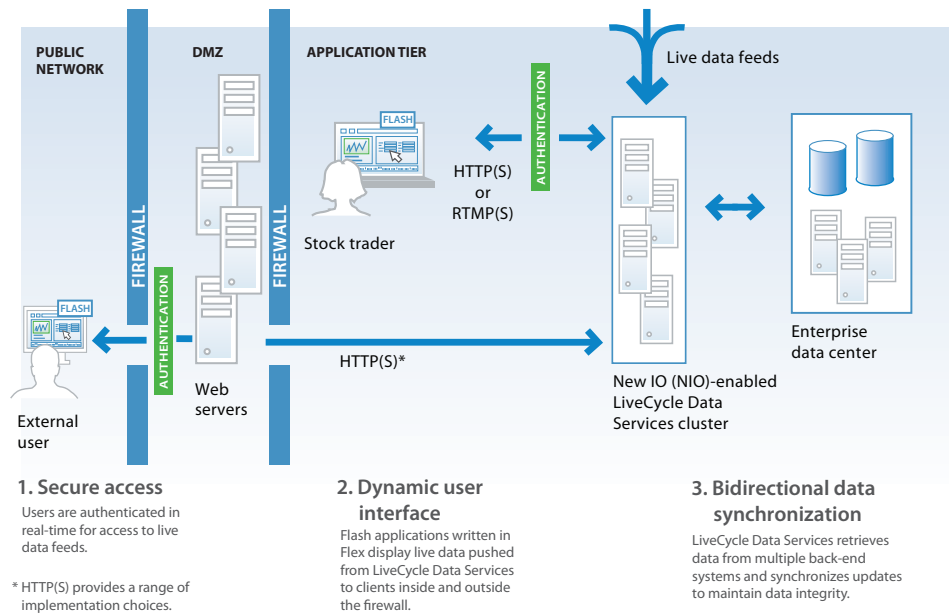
PUBLIC NETWORK

DMZ

APPLICATION TIER

Live data feeds

FLASH

AUTHENTICATION

HTTP(S) or RTMP(S)

Stock trader

FIREWALL

FIREWALL

FLASH

AUTHENTICATION

HTTP(S)*

Web servers

External user

New IO (NIO)-enabled LiveCycle Data Services cluster

Enterprise data center

1. Secure access

Users are authenticated in real-time for access to live data feeds.

* HTTP(S) provides a range of implementation choices.

2. Dynamic user interface

Flash applications written in Flex display live data pushed from LiveCycle Data Services to clients inside and outside the firewall.

3. Bidirectional data synchronization

LiveCycle Data Services retrieves data from multiple back-end systems and synchronizes updates to maintain data integrity.